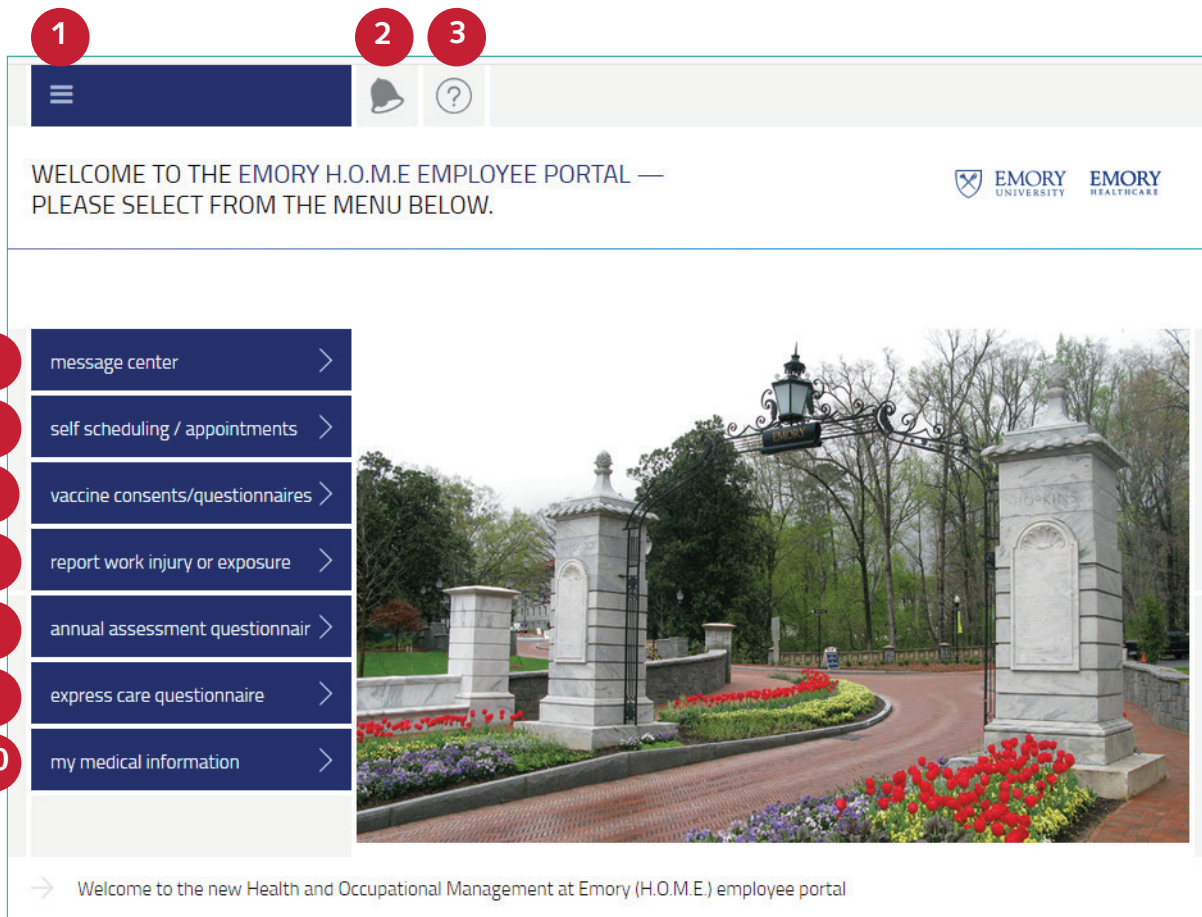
1

2

3

WELCOME TO THE EMORY H.O.M.E EMPLOYEE PORTAL — PLEASE SELECT FROM THE MENU BELOW.

EMORY UNIVERSITY

EMORY HEALTHCARE

message center

self scheduling / appointments

vaccine consents/questionnaires

report work injury or exposure

annual assessment questionnair

express care questionnaire

0

my medical information

EMORY

Welcome to the new Health and Occupational Management at Emory (H.O.M.E.) employee portal